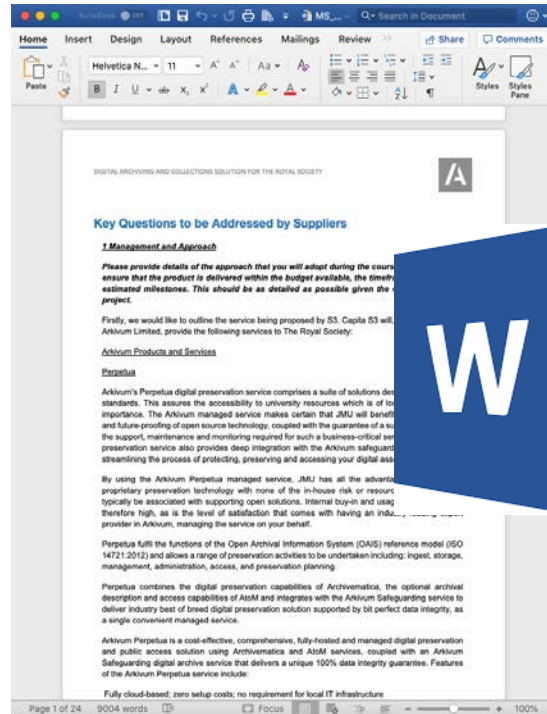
AutoSave OFF MS_... Search in Document

Home Insert Design Layout References Mailings Review Share Comments

Paste Helvetica N... 11 Styles Styles Pane

DIGITAL ARCHIVING AND COLLECTIONS SOLUTION FOR THE ROYAL SOCIETY

Key Questions to be Addressed by Suppliers

1 Management and Approach

Please provide details of the approach that you will adopt during the cours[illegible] ensure that the product is delivered within the budget available, the timefr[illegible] estimated milestones. This should be as detailed as possible given the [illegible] project.

Firstly, we would like to outline the service being proposed by S3. Capita S3 will, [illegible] Arkivum Limited, provide the following services to The Royal Society:

Arkivum Products and Services

Perpetua

Arkivum's Perpetua digital preservation service comprises a suite of solutions des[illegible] standards. This assures the accessibility to university resources which is of lo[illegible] importance. The Arkivum managed service makes certain that JMU will benefi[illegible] and future-proofing of open source technology, coupled with the guarantee of a s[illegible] the support, maintenance and monitoring required for such a business-critical ser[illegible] preservation service also provides deep integration with the Arkivum safeguard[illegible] streamlining the process of protecting, preserving and accessing your digital ass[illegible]

By using the Arkivum Perpetua managed service, JMU has all the advanta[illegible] proprietary preservation technology with none of the in-house risk or resourc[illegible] typically be associated with supporting open solutions. Internal buy-in and usag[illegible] therefore high, as is the level of satisfaction that comes with having an indu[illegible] provider in Arkivum, managing the service on your behalf.

Perpetua fulfil the functions of the Open Archival Information System (OAIS) reference model (ISO 14721:2012) and allows a range of preservation activities to be undertaken including: ingest, storage, management, administration, access, and preservation planning.

Perpetua combines the digital preservation capabilities of Archivematica, the optional archival description and access capabilities of AtoM and integrates with the Arkivum Safeguarding service to deliver industry best of breed digital preservation solution supported by bit perfect data integrity, as a single convenient managed service.

Arkivum Perpetua is a cost-effective, comprehensive, fully-hosted and managed digital preservation and public access solution using Archivematica and AtoM services, coupled with an Arkivum Safeguarding digital archive service that delivers a unique 100% data integrity guarantee. Features of the Arkivum Perpetua service include:

Fully cloud-based; zero setup costs; no requirement for local IT infrastructure

Page 1 of 24 9004 words Focus 100%